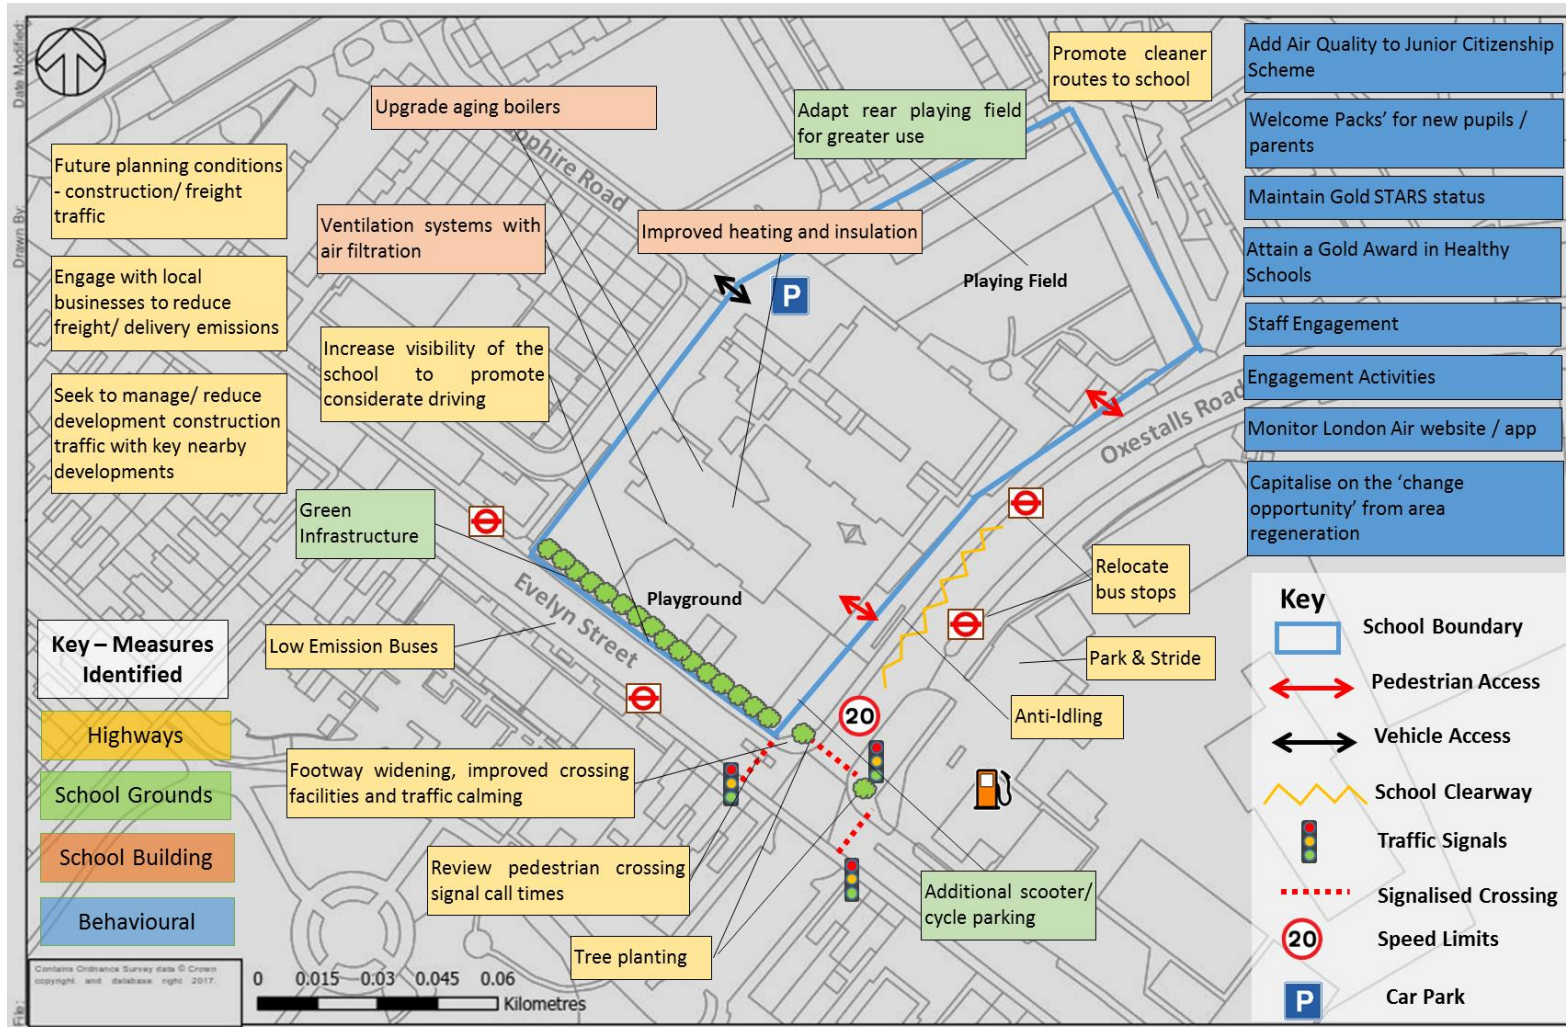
Date Modified:

Drawn By:

File:

Future planning conditions - construction/ freight traffic

Engage with local businesses to reduce freight/ delivery emissions

Seek to manage/ reduce development construction traffic with key nearby developments

Upgrade aging boilers

Ventilation systems with air filtration

Increase visibility of the school to promote considerate driving

Improved heating and insulation

Adapt rear playing field for greater use

Promote cleaner routes to school

Add Air Quality to Junior Citizenship Scheme

Welcome Packs' for new pupils / parents

Maintain Gold STARS status

Attain a Gold Award in Healthy Schools

Staff Engagement

Engagement Activities

Monitor London Air website / app

Capitalise on the 'change opportunity' from area regeneration

phire Road

P

Playing Field

Oxestalls Road

Green Infrastructure

Playground

Evelyn Street

Relocate bus stops

Park & Stride

Anti-Idling

Low Emission Buses

20

Key – Measures Identified

Highways

School Grounds

School Building

Behavioural

Footway widening, improved crossing facilities and traffic calming

Review pedestrian crossing signal call times

Tree planting

Additional scooter/ cycle parking

Contains Ordnance Survey data © Crown copyright and database right 2017.

0 0.015 0.03 0.045 0.06 Kilometres

Key

School Boundary

Pedestrian Access

Vehicle Access

School Clearway

Traffic Signals

Signalised Crossing

20 Speed Limits

P Car Park